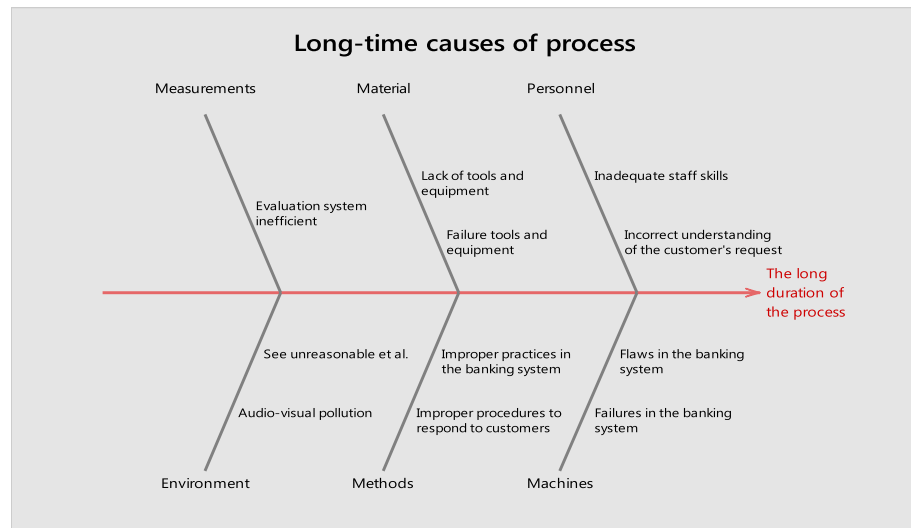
Long-time causes of process

Measurements

Material

Personnel

Evaluation system inefficient

Lack of tools and equipment

Failure tools and equipment

Inadequate staff skills

Incorrect understanding of the customer's request

The long duration of the process

See unreasonable et al.

Audio-visual pollution

Improper practices in the banking system

Improper procedures to respond to customers

Flaws in the banking system

Failures in the banking system

Environment

Methods

Machines